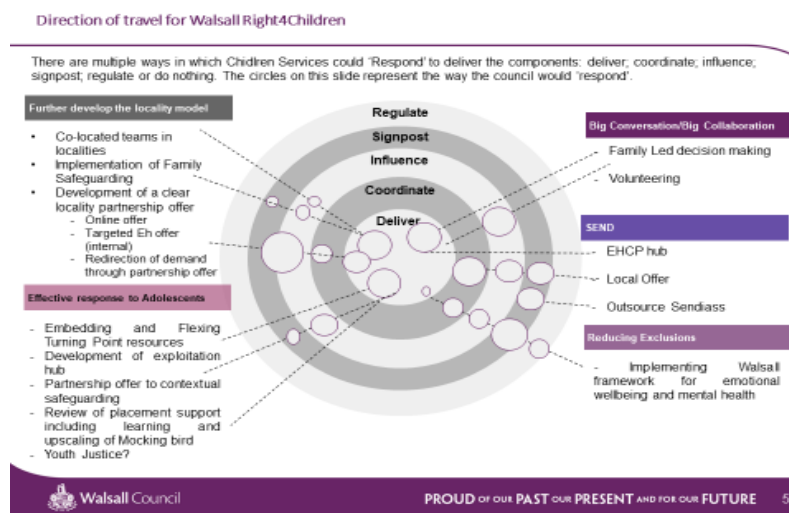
Direction of travel for Walsall Right4Children

There are multiple ways in which Chidren Services could 'Respond' to deliver the components: deliver; coordinate; influence; signpost; regulate or do nothing. The circles on this slide represent the way the council would 'respond'.

Further develop the locality model

- Co-located teams in localities
- Implementation of Family Safeguarding
- Development of a clear locality partnership offer
  - Online offer
  - Targeted Eh offer (internal)
  - Redirection of demand through partnership offer

Effective response to Adolescents

- Embedding and Flexing Turning Point resources
- Development of exploitation hub
- Partnership offer to contextual safeguarding
- Review of placement support including learning and upscaling of Mocking bird
- Youth Justice?

Regulate
Signpost
Influence
Coordinate
Deliver

Big Conversation/Big Collaboration

- Family Led decision making
- Volunteering

SEND

- EHCP hub
- Local Offer
- Outsource Sendiass

Reducing Exclusions

- Implementing Walsall framework for emotional wellbeing and mental health

Walsall Council

PROUD OF OUR PAST OUR PRESENT AND FOR OUR FUTURE 5